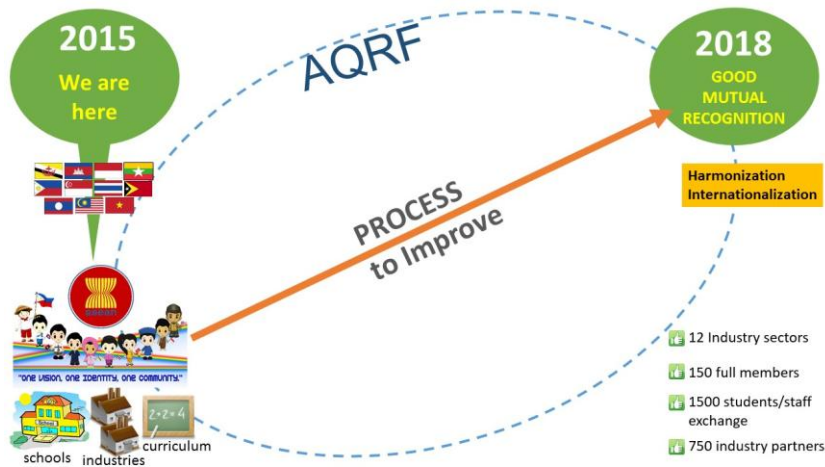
2015
We are here

AQRF

2018
GOOD MUTUAL RECOGNITION

Harmonization
Internationalization

PROCESS
to Improve

ASEAN

"ONE VISION, ONE IDENTITY, ONE COMMUNITY"

2+2=4

schools
industries
curriculum

12 Industry sectors
150 full members
1500 students/staff exchange
750 industry partners